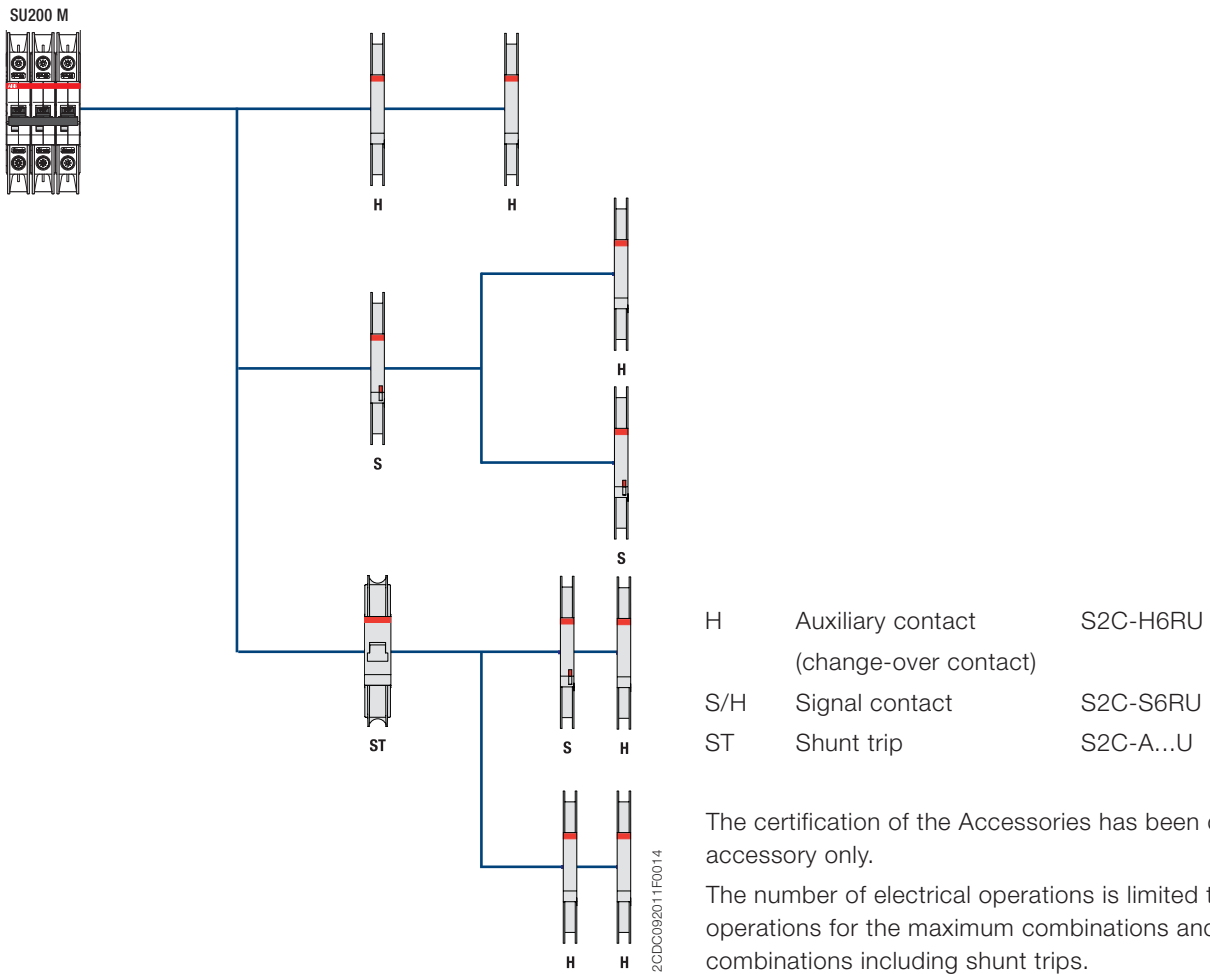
SU200 M

H H

H

S

S

ST S H

H H

2CDC092011F0014

| | | |
|---|---|---|
| H | Auxiliary contact (change-over contact) | S2C-H6RU |
| S/H | Signal contact | S2C-S6RU |
| ST | Shunt trip | S2C-A...U |

The certification of the Accessories has been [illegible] accessory only.

The number of electrical operations is limited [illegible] operations for the maximum combinations and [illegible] combinations including shunt trips.